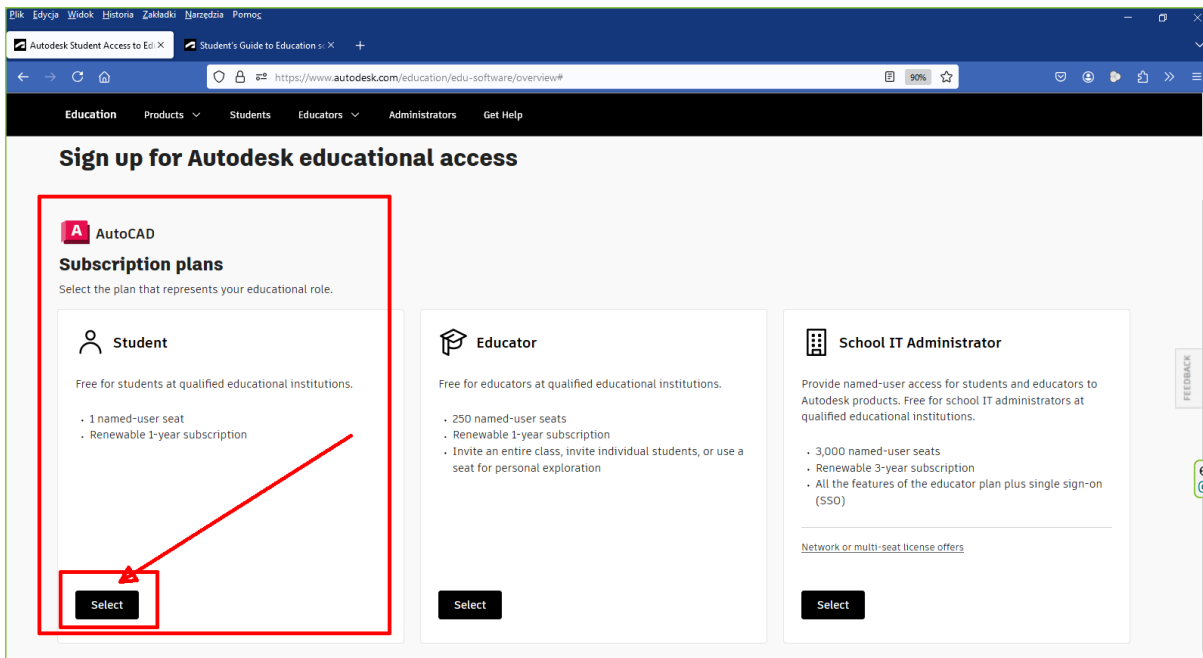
Plik Edycja Widok Historia Zakładki Narzędzia Pomoc

Autodesk Student Access to Ed ×
Student's Guide to Education s ×
+

https://www.autodesk.com/education/edu-software/overview#
90%

Education Products Students Educators Administrators Get Help

Sign up for Autodesk educational access

A AutoCAD

Subscription plans

Select the plan that represents your educational role.

Student

Free for students at qualified educational institutions.

- 1 named-user seat
- Renewable 1-year subscription

Select

Educator

Free for educators at qualified educational institutions.

- 250 named-user seats
- Renewable 1-year subscription
- Invite an entire class, invite individual students, or use a seat for personal exploration

Select

School IT Administrator

Provide named-user access for students and educators to Autodesk products. Free for school IT administrators at qualified educational institutions.

- 3,000 named-user seats
- Renewable 3-year subscription
- All the features of the educator plan plus single sign-on (SSO)

Network or multi-seat license offers

Select

FEEDBACK